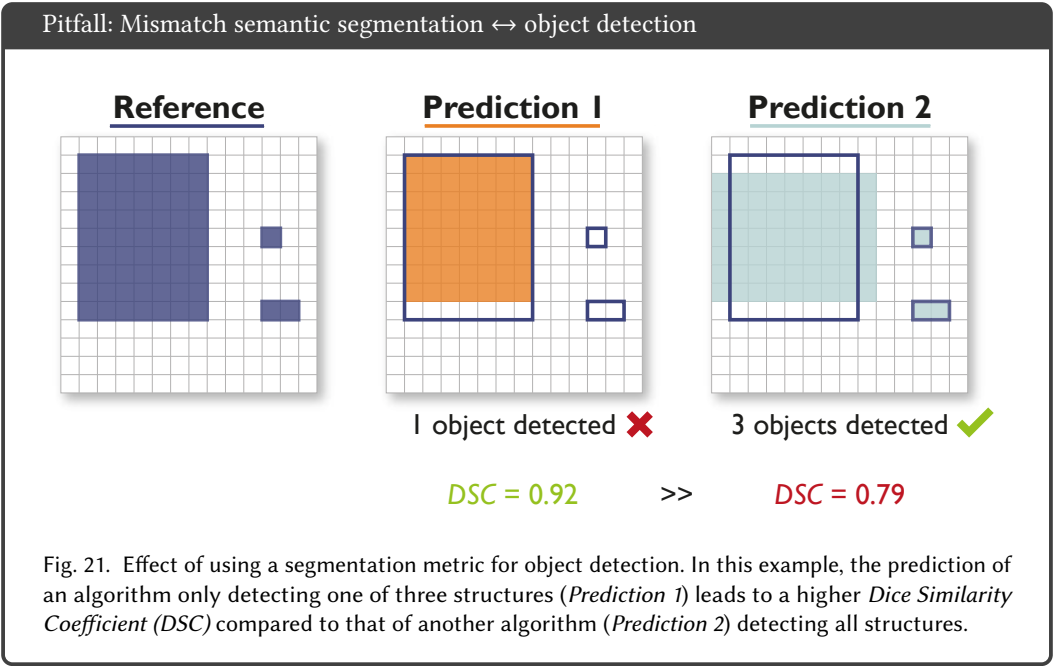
Pitfall: Mismatch semantic segmentation ↔ object detection

Reference

Prediction 1

Prediction 2

1 object detected ✗

3 objects detected ✓

*DSC* = 0.92 >> *DSC* = 0.79

Fig. 21. Effect of using a segmentation metric for object detection. In this example, the prediction of an algorithm only detecting one of three structures (*Prediction 1*) leads to a higher *Dice Similarity Coefficient (DSC)* compared to that of another algorithm (*Prediction 2*) detecting all structures.